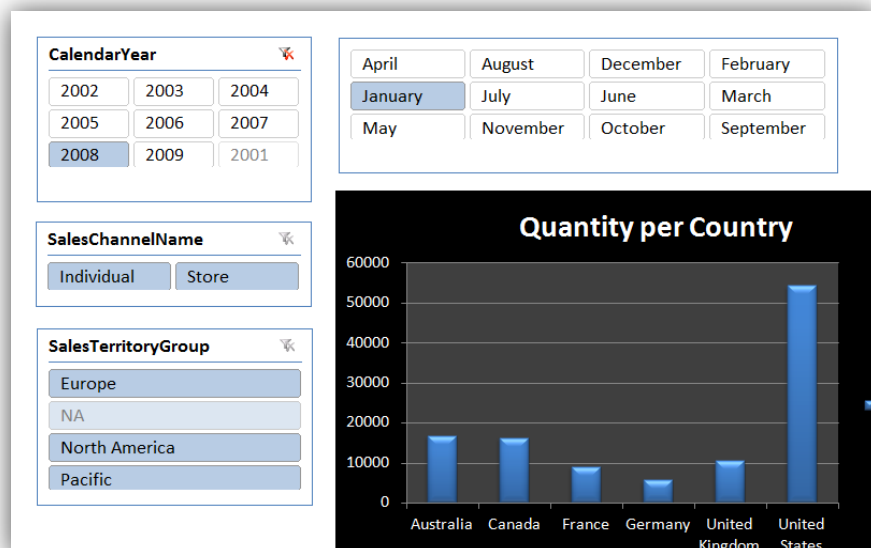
CalendarYear

2002 2003 2004
2005 2006 2007
2008 2009 2001

April August December February
January July June March
May November October September

SalesChannelName

Individual Store

SalesTerritoryGroup

Europe
NA
North America
Pacific

Quantity per Country

60000
50000
40000
30000
20000
10000
0

Australia Canada France Germany United Kingdom United States